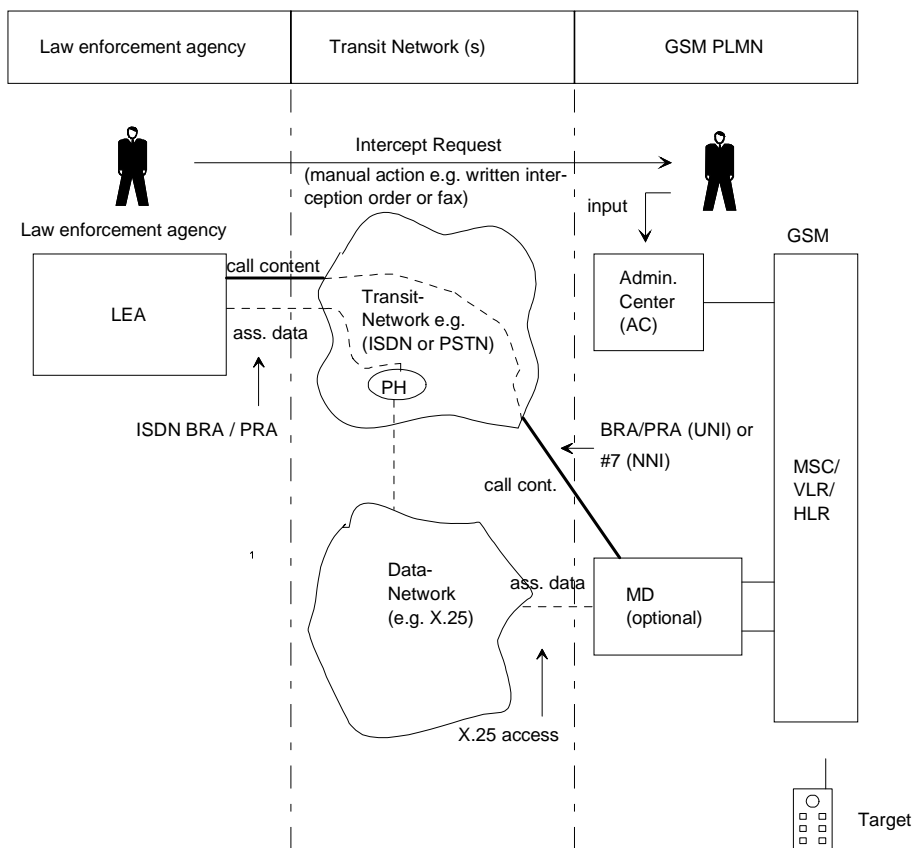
| Law enforcement agency | Transit Network (s) | GSM PLMN |
|---|---|---|

Intercept Request
(manual action e.g. written interception order or fax)

input

Law enforcement agency

GSM

LEA

call content

ass. data

Transit-Network e.g. (ISDN or PSTN)

PH

Admin. Center (AC)

ISDN BRA / PRA

BRA/PRA (UNI) or #7 (NNI)

call cont.

MSC/ VLR/ HLR

1

Data-Network (e.g. X.25)

ass. data

MD (optional)

X.25 access

Target